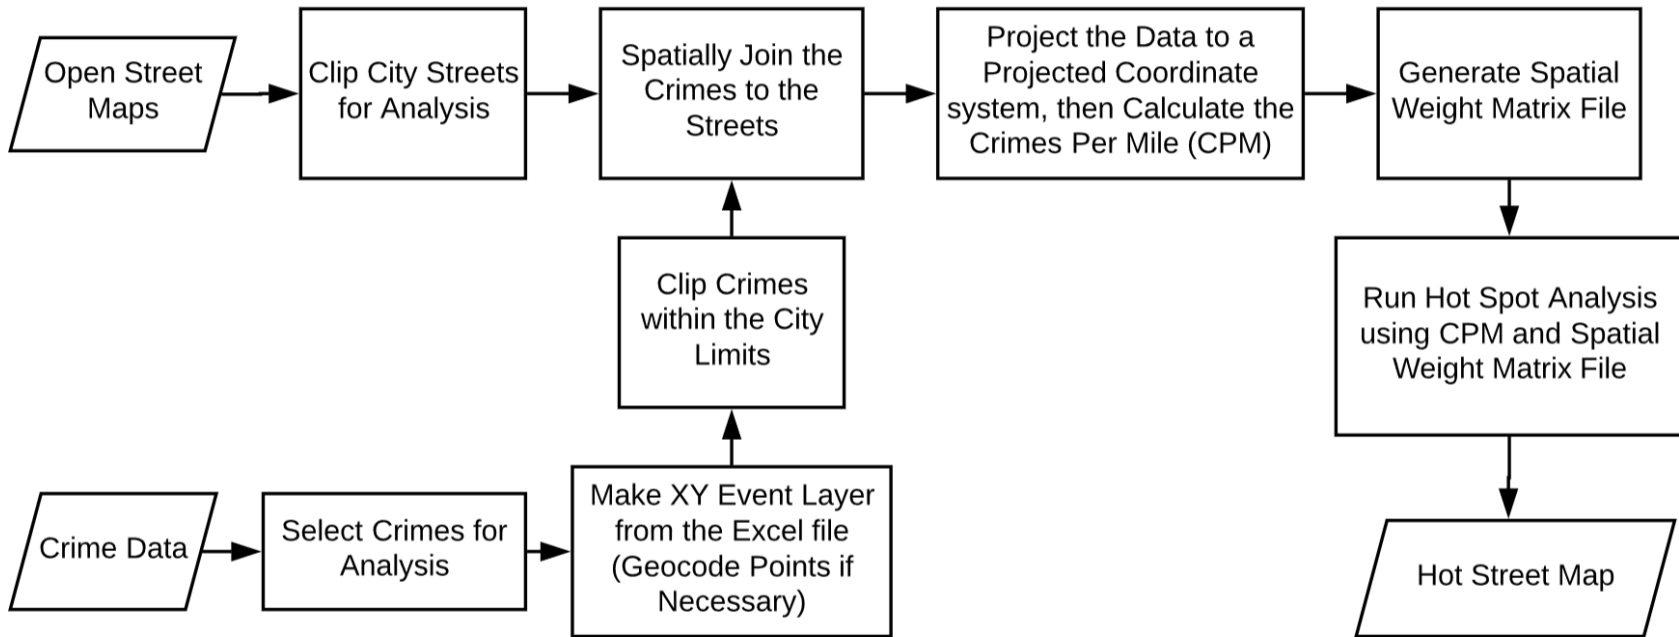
Open Street Maps

Clip City Streets for Analysis

Spatially Join the Crimes to the Streets

Project the Data to a Projected Coordinate system, then Calculate the Crimes Per Mile (CPM)

Generate Spatial Weight Matrix File

Clip Crimes within the City Limits

Run Hot Spot Analysis using CPM and Spatial Weight Matrix File

Crime Data

Select Crimes for Analysis

Make XY Event Layer from the Excel file (Geocode Points if Necessary)

Hot Street Map